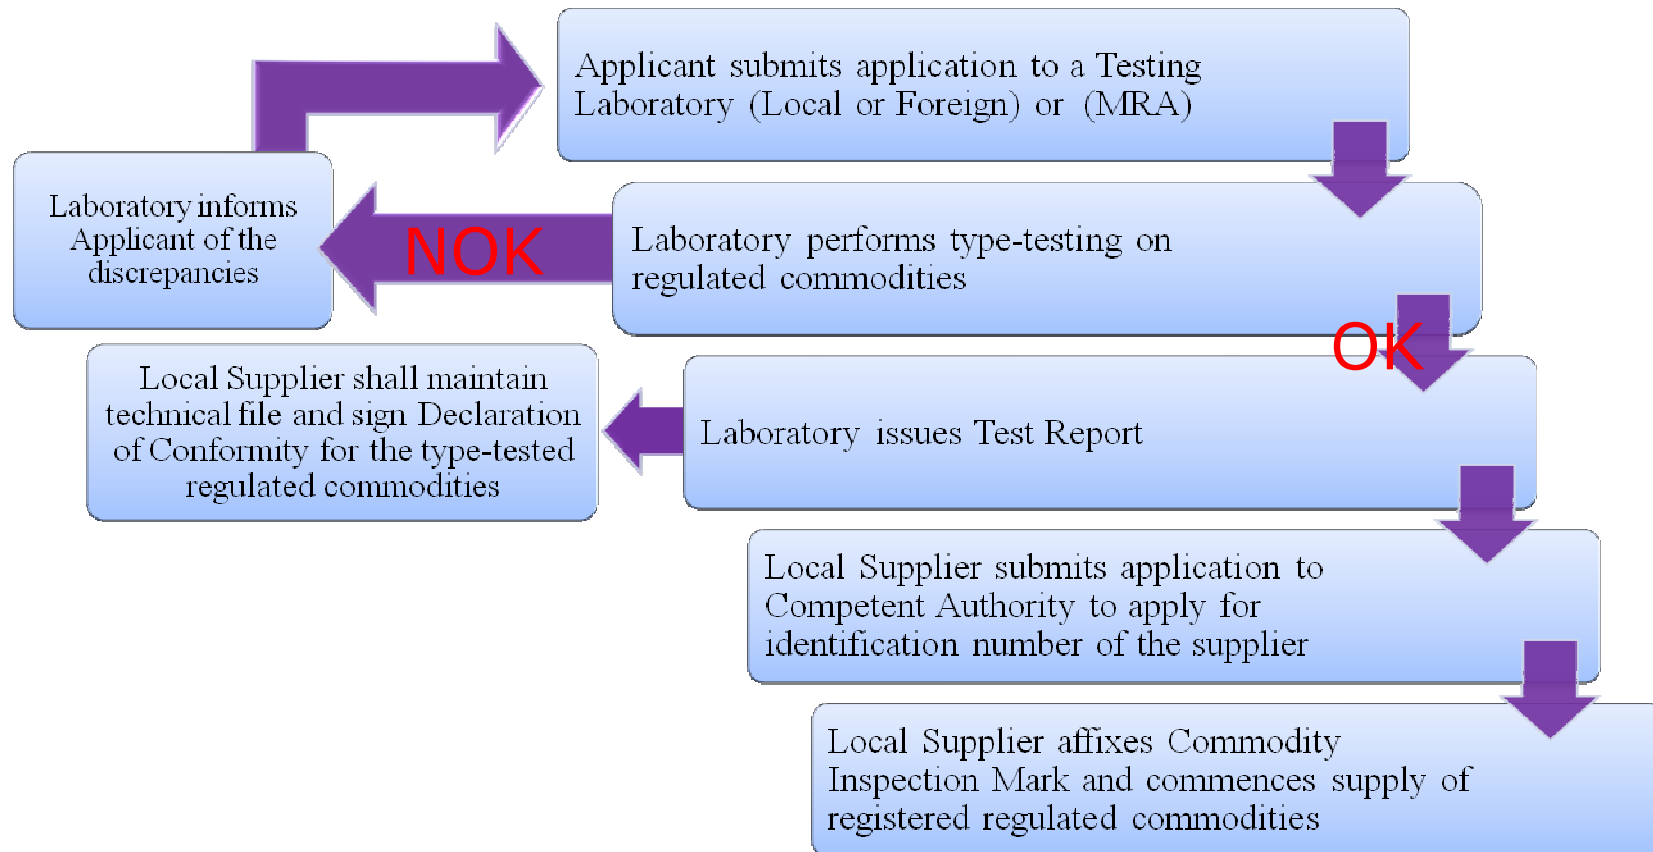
Applicant submits application to a Testing Laboratory (Local or Foreign) or (MRA)

Laboratory informs Applicant of the discrepancies

NOK

Laboratory performs type-testing on regulated commodities

OK

Local Supplier shall maintain technical file and sign Declaration of Conformity for the type-tested regulated commodities

Laboratory issues Test Report

Local Supplier submits application to Competent Authority to apply for identification number of the supplier

Local Supplier affixes Commodity Inspection Mark and commences supply of registered regulated commodities